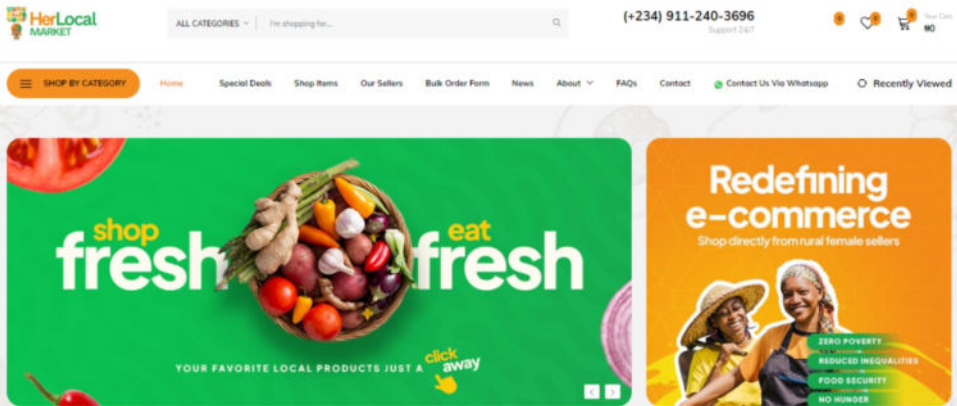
HerLocal MARKET

ALL CATEGORIES

I'm shopping for...

(+234) 911-240-3696
Support 24/7

0 0 0 Your Cart ₦0

SHOP BY CATEGORY

Home Special Deals Shop Items Our Sellers Bulk Order Form News About FAQs Contact Contact Us Via Whatsapp Recently Viewed

shop fresh eat fresh

YOUR FAVORITE LOCAL PRODUCTS JUST A click away

Redefining e-commerce
Shop directly from rural female sellers

ZERO POVERTY
REDUCED INEQUALITIES
FOOD SECURITY
NO HUNGER